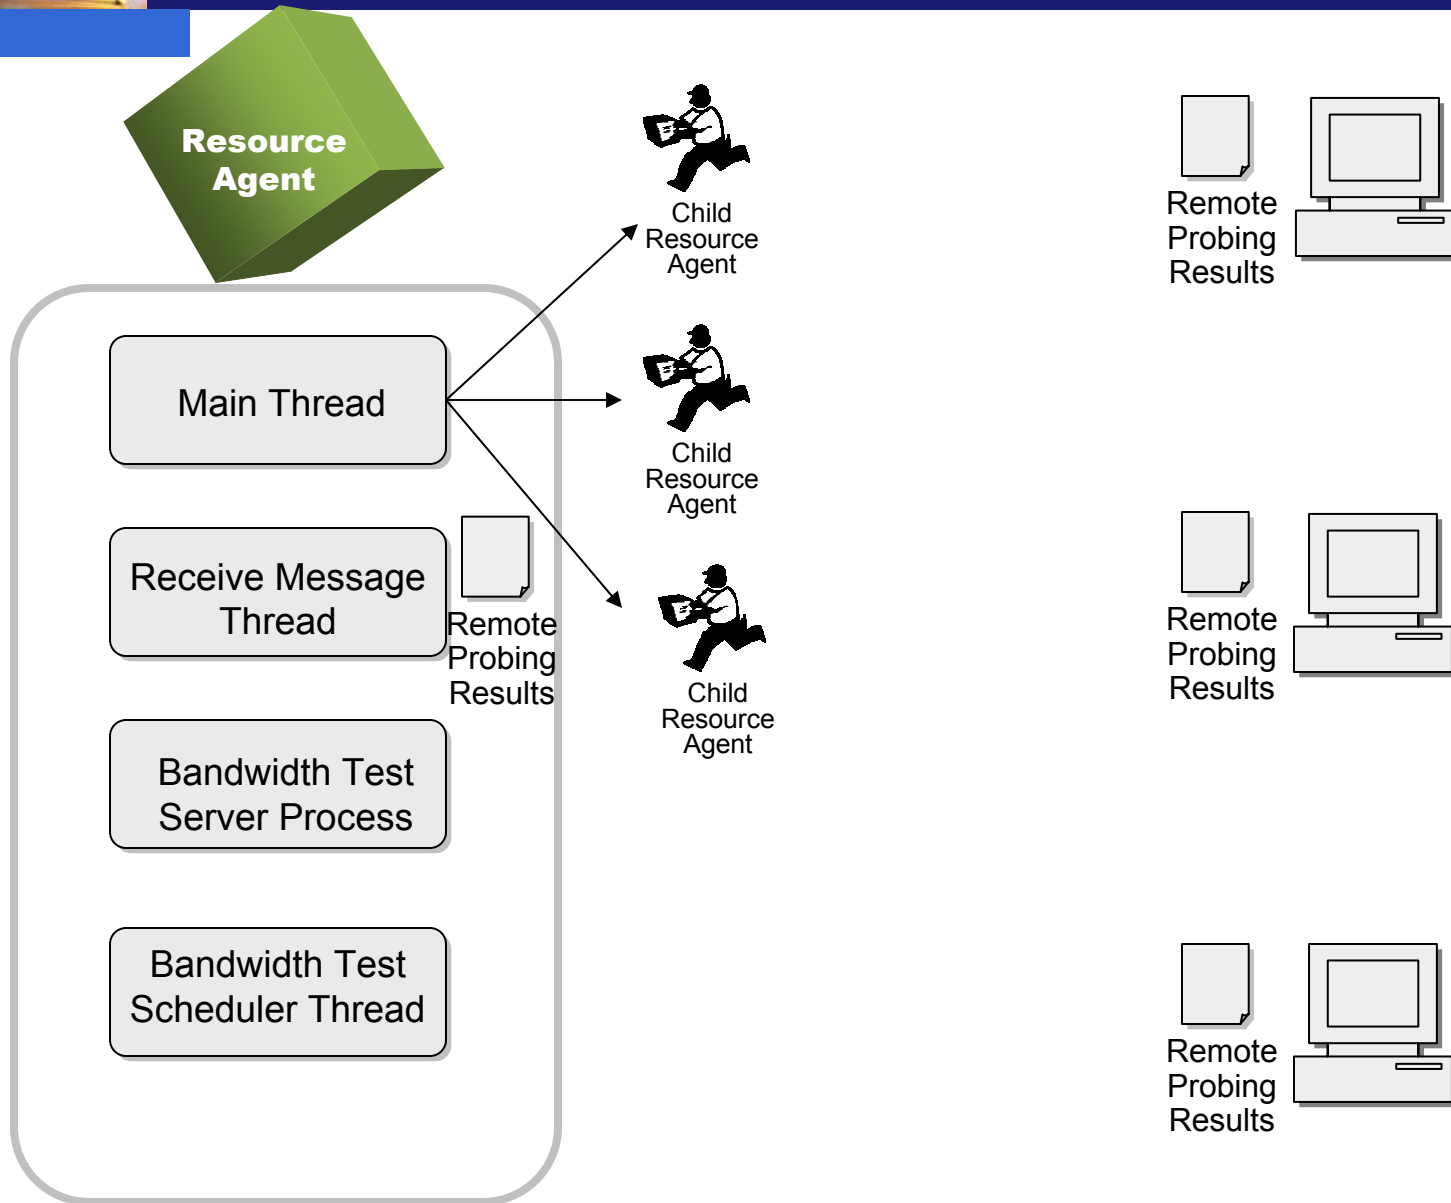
Resource Agent

Main Thread

Receive Message Thread

Remote Probing Results

Bandwidth Test Server Process

Bandwidth Test Scheduler Thread

Child Resource Agent

Child Resource Agent

Child Resource Agent

Remote Probing Results

Remote Probing Results

Remote Probing Results